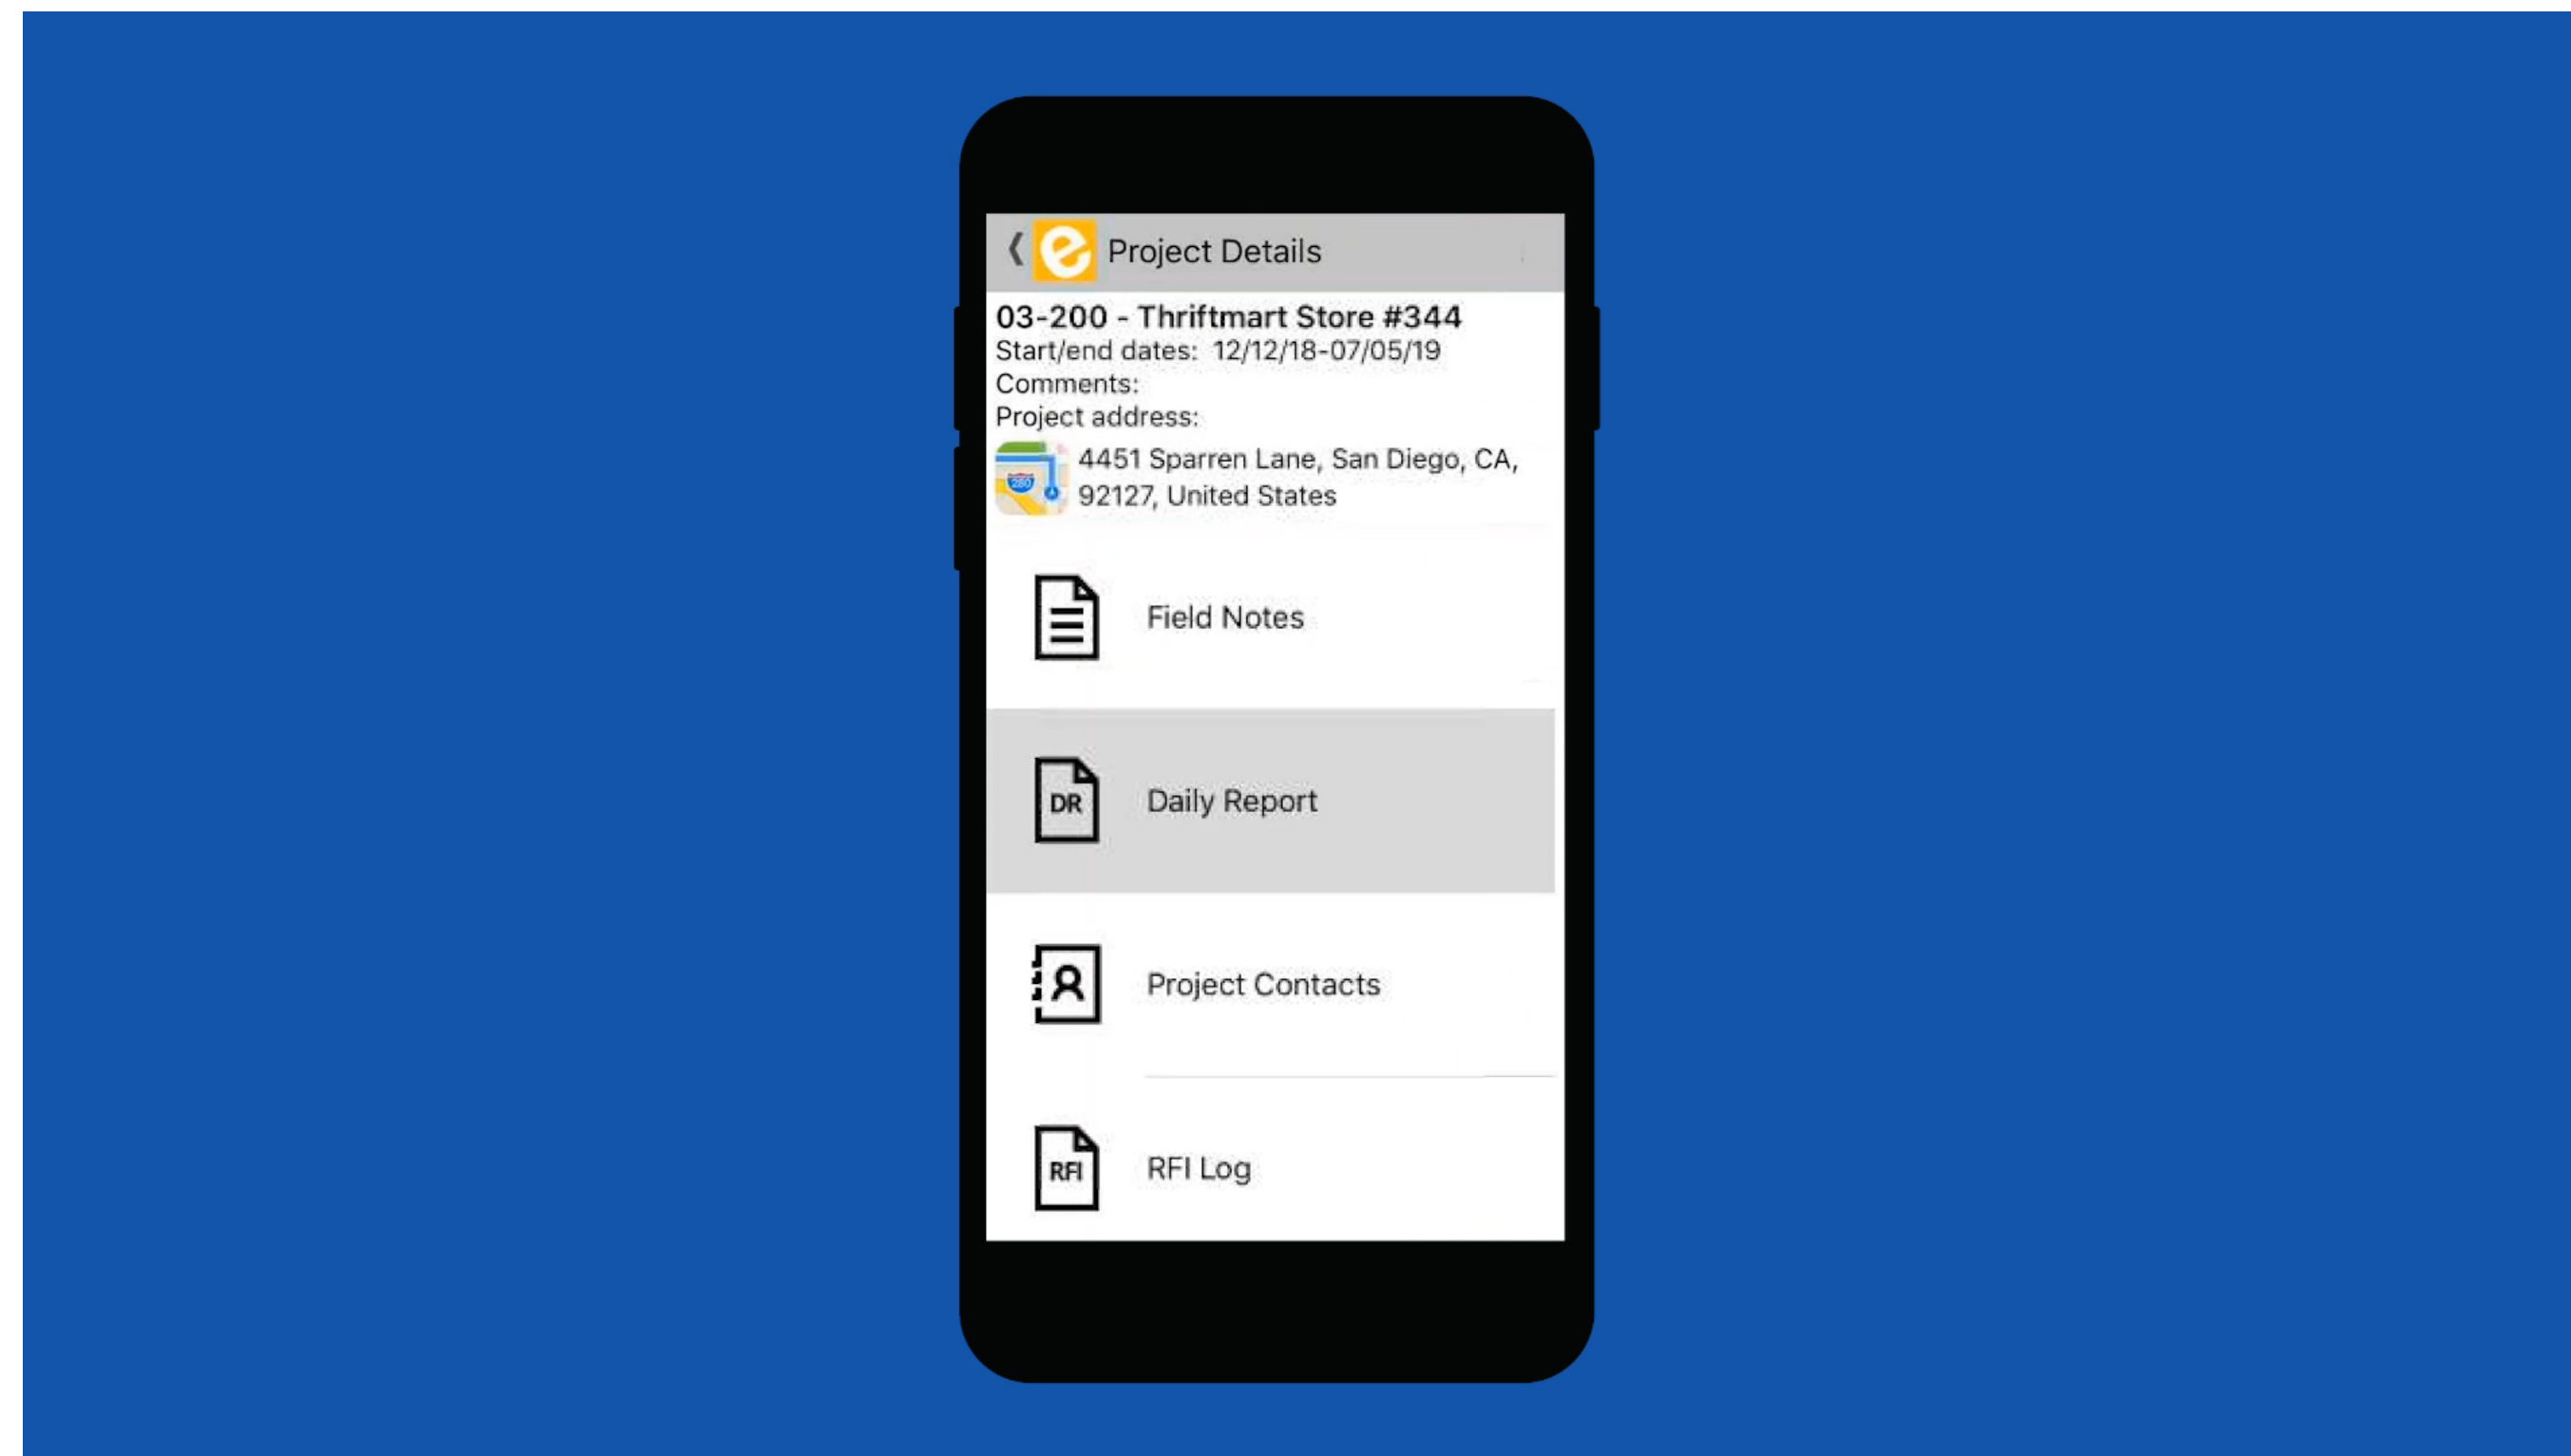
Project Details

03-200 - Thriftmart Store #344
Start/end dates: 12/12/18-07/05/19
Comments:
Project address:
4451 Sparren Lane, San Diego, CA, 92127, United States

Field Notes

DR
Daily Report

Project Contacts

RFI
RFI Log